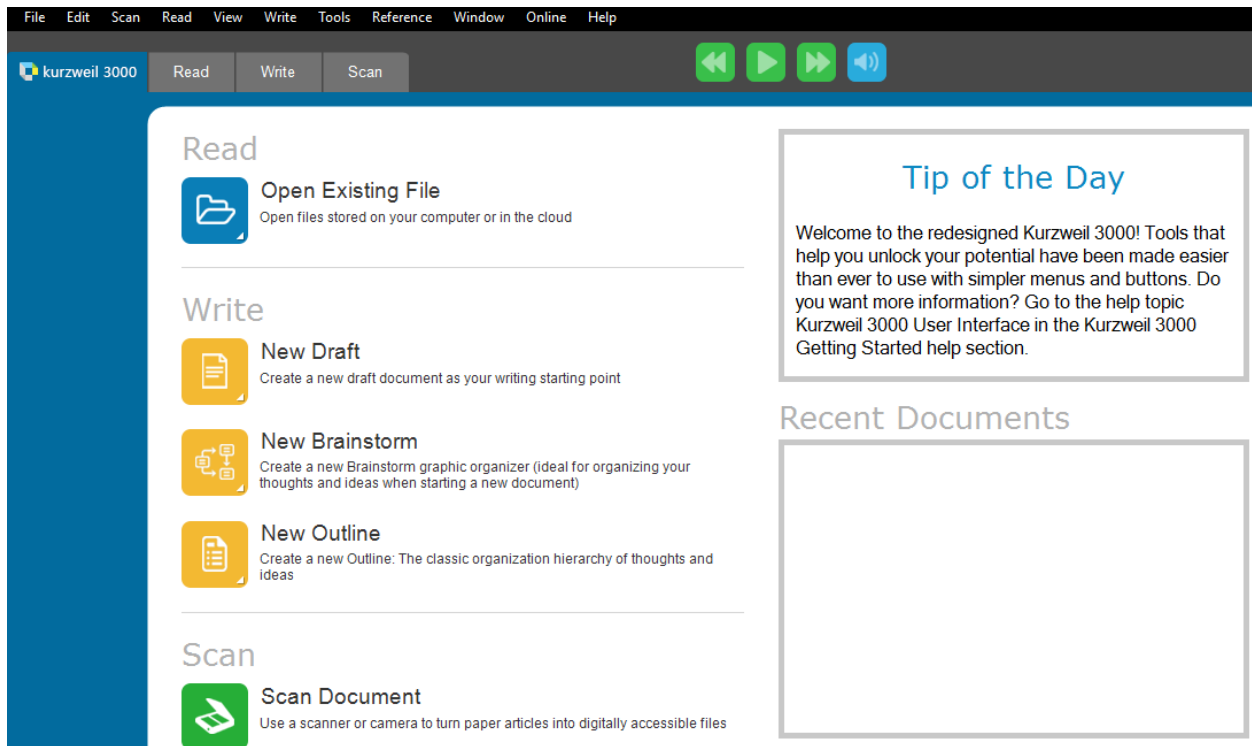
File Edit Scan Read View Write Tools Reference Window Online Help

kurzweil 3000 Read Write Scan

Read

Open Existing File
Open files stored on your computer or in the cloud

Write

New Draft
Create a new draft document as your writing starting point

New Brainstorm
Create a new Brainstorm graphic organizer (ideal for organizing your thoughts and ideas when starting a new document)

New Outline
Create a new Outline: The classic organization hierarchy of thoughts and ideas

Scan

Scan Document
Use a scanner or camera to turn paper articles into digitally accessible files

Tip of the Day

Welcome to the redesigned Kurzweil 3000! Tools that help you unlock your potential have been made easier than ever to use with simpler menus and buttons. Do you want more information? Go to the help topic Kurzweil 3000 User Interface in the Kurzweil 3000 Getting Started help section.

Recent Documents